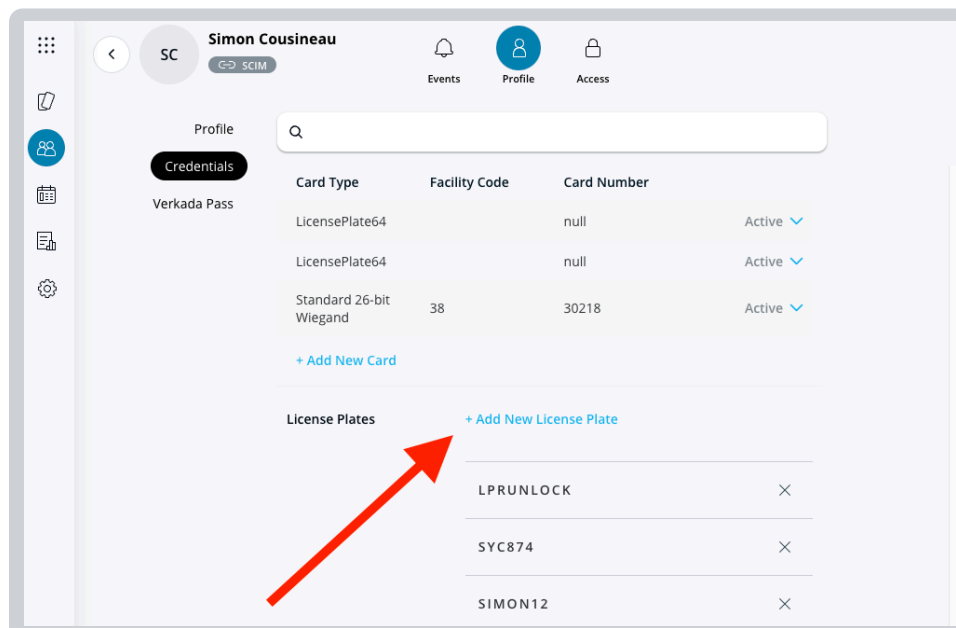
SC Simon Cousineau
SCIM

Events Profile Access

Profile
Credentials
Verkada Pass

| Card Type | Facility Code | Card Number | |
|---|---|---|---|
| LicensePlate64 | | null | Active |
| LicensePlate64 | | null | Active |
| Standard 26-bit Wiegand | 38 | 30218 | Active |

+ Add New Card

License Plates + Add New License Plate

LPRUNLOCK
SYC874
SIMON12